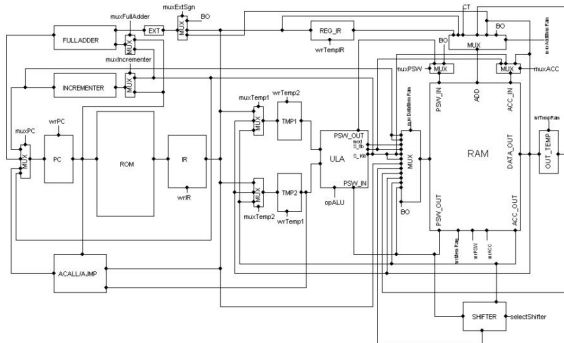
muxExtSgn
muxFullAdder
BO
FULLADDER
MUX
EXT
MUX
REG_IR
wrTempIR
CT
BO
MUX
muxIncrementer
INCREMENTER
MUX
muxPSW
MUX
MUX
muxACC
BO
muxPC
wrPC
MUX
PC
ROM
IR
wrIR
muxTemp1
MUX
wrTemp2
TMP1
ULA
PSW_OUT
MUX
PSW_IN
ADD
ACC_IN
RAM
DATA_OUT
OUT_TEMP
wrTempRam
MUX
TMP2
muxTemp2
wrTemp1
opALU
PSW_IN
BO
PSW_OUT
ACC_OUT
ACALL/AJMP
SHIFTER
selectShifter